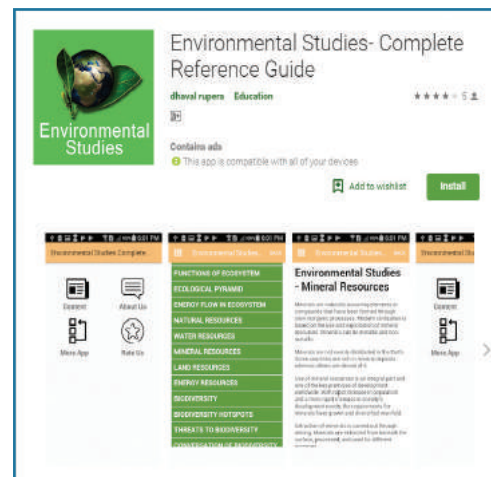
Environmental Studies

Environmental Studies- Complete Reference Guide

dhaval rupera Education

★★★★ 5

Contains ads

This app is compatible with all of your devices

Add to wishlist

Install

Environmental Studies Complete

Content

About Us

More App

Rate Us

Environmental Studie...

FUNCTIONS OF ECOSYSTEM

ECOLOGICAL PYRAMID

ENERGY FLOW IN ECOSYSTEM

NATURAL RESOURCES

WATER RESOURCES

MINERAL RESOURCES

LAND RESOURCES

ENERGY RESOURCES

BIODIVERSITY

BIODIVERSITY HOTSPOTS

THREATS TO BIODIVERSITY

CONSERVATION OF BIODIVERSITY

Environmental Studies - Mineral Resources

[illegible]

Environmental Studies Complete

Content

More App